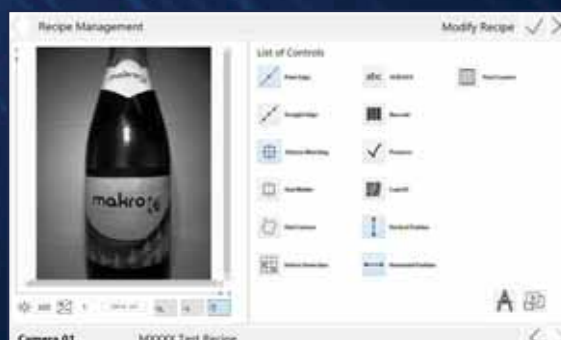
Recipe Management

Modify Recipe

List of Controls

Pixel Edge

Straight Edge

Pattern Matching

Blob

Find Contour

abc

Barcode

Presence

Code

Vertical Position

Horizontal Position

makro

Camera 01

MXXXX Test Recipe